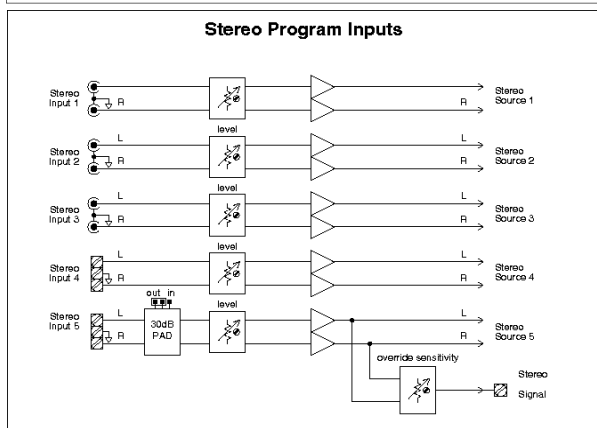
Stereo Program Inputs

Stereo Input 1
R
level
R
Stereo Source 1

Stereo Input 2
L
R
level
L
R
Stereo Source 2

Stereo Input 3
L
R
level
L
R
Stereo Source 3

Stereo Input 4
L
R
level
L
R
Stereo Source 4

Stereo Input 5
L
R
out in
30dB PAD
level
L
R
Stereo Source 5

override sensitivity
Stereo
Signal